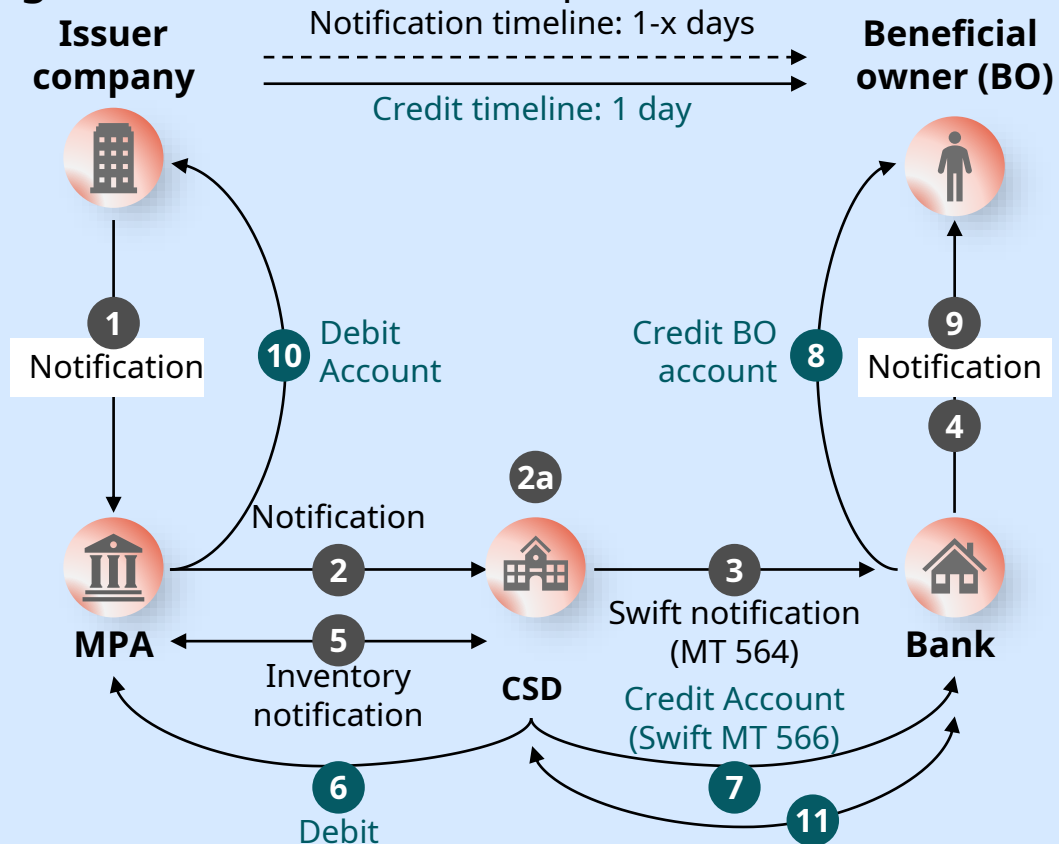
Issuer company

Notification timeline: 1-x days

Credit timeline: 1 day

Beneficial owner (BO)

1
Notification

10
Debit Account

Credit BO account
8

9
Notification

4

2a

Notification

2

3

MPA

5

Swift notification (MT 564)

Bank

Inventory notification

CSD

Credit Account (Swift MT 566)

6

7

11

Debit